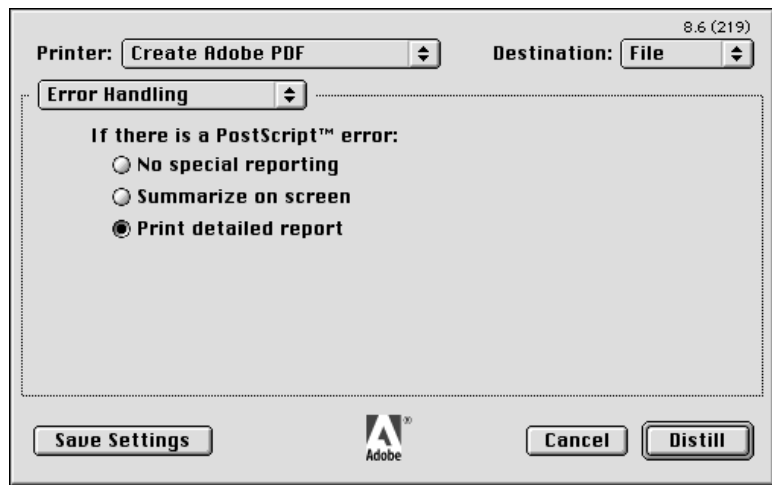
8.6 (219)

Printer: Create Adobe PDF

Destination: File

Error Handling

If there is a PostScript™ error:

No special reporting

Summarize on screen

Print detailed report

Save Settings

Adobe

Cancel

Distill